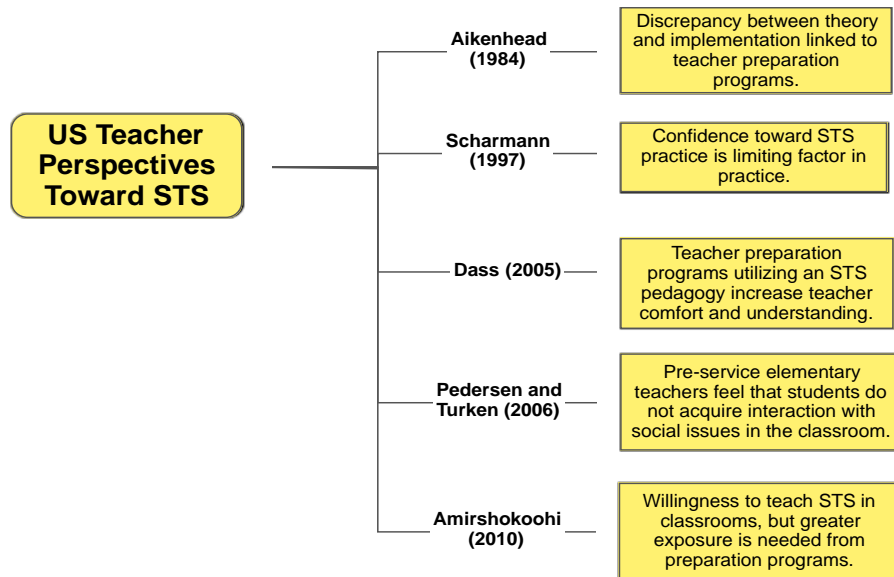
US Teacher Perspectives Toward STS

Aikenhead (1984)

Discrepancy between theory and implementation linked to teacher preparation programs.

Scharmann (1997)

Confidence toward STS practice is limiting factor in practice.

Dass (2005)

Teacher preparation programs utilizing an STS pedagogy increase teacher comfort and understanding.

Pedersen and Turken (2006)

Pre-service elementary teachers feel that students do not acquire interaction with social issues in the classroom.

Amirshokoohi (2010)

Willingness to teach STS in classrooms, but greater exposure is needed from preparation programs.